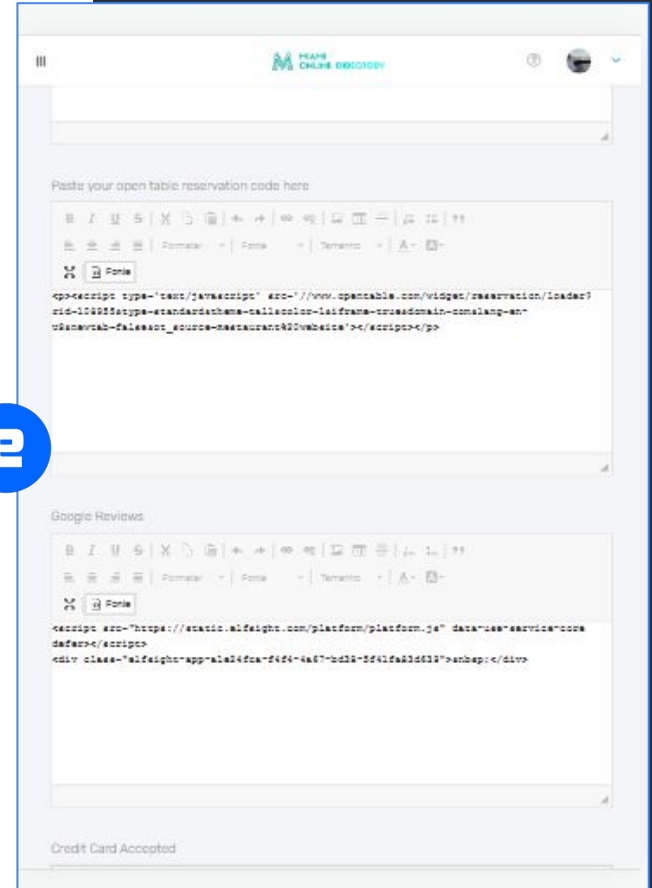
MIAMI ONLINE DIRECTORY

Paste your open table reservation code here

Formatar Fonte Tamanho

Fonte

<p><script type='text/javascript' src='//www.opentable.com/widget/reservation/loader?rid-109955&type=standard&theme=tall&color=1&iframe=true&domain=com&lang=en-US&newtab=false&ot_source=Restaurant%20website'></script></p>

2

Google Reviews

Formatar Fonte Tamanho

Fonte

<script src="https://static.elfsight.com/platform/platform.js" data-use-service-core defer></script>
<div class="elfsight-app-a1a24fca-f4f4-4a67-bd39-5f41fa53d639">&nbsp;</div>

Credit Card Accepted